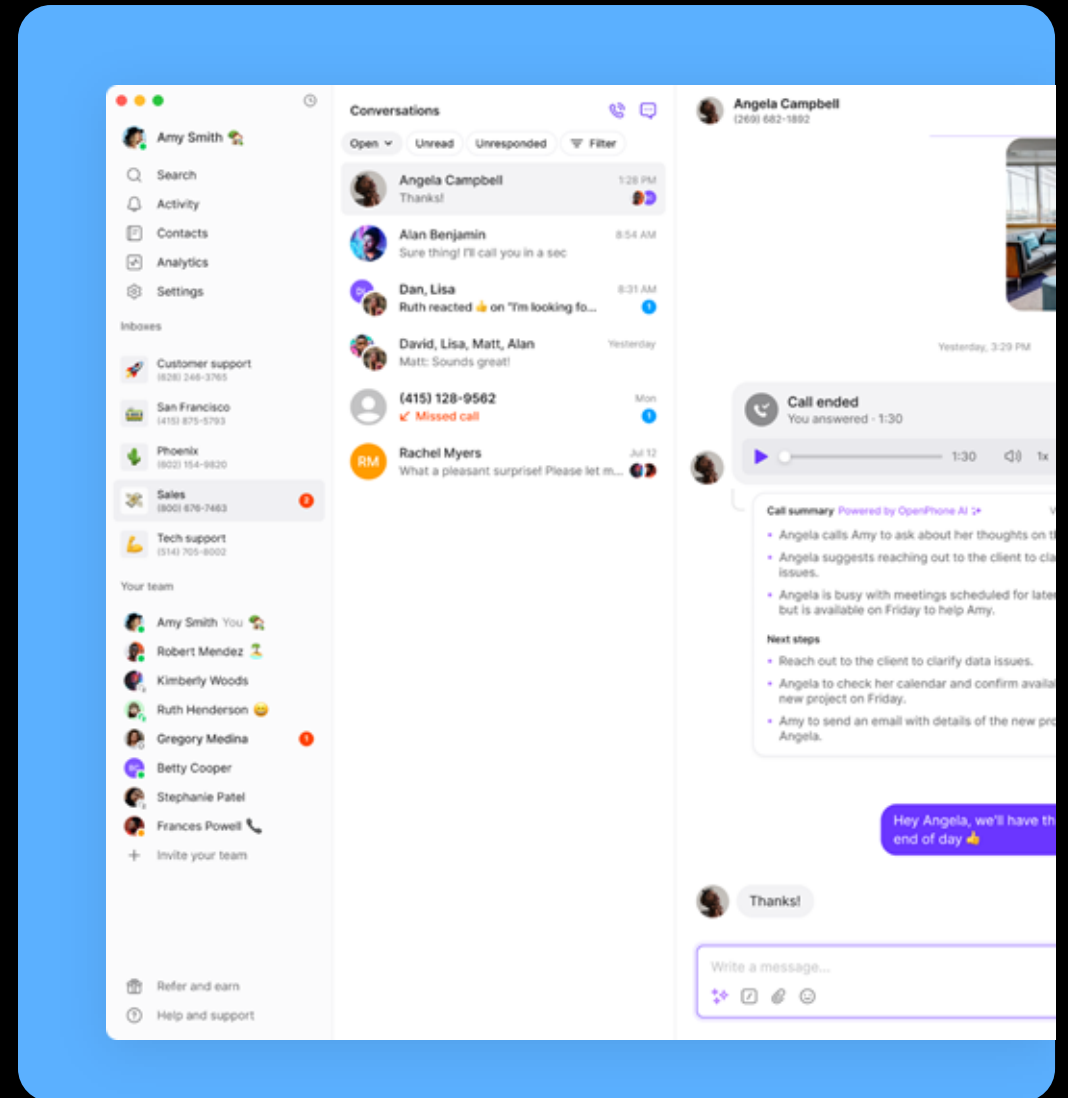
Amy Smith 🏡

Search
Activity
Contacts
Analytics
Settings

Inboxes

Customer support
(628) 246-3765

San Francisco
(415) 875-5793

Phoenix
(602) 154-9820

Sales
(800) 676-7463
2

Tech support
(514) 705-6002

Your team

Amy Smith You 🏡
Robert Mendez 🏝
Kimberly Woods
Ruth Henderson 😀
Gregory Medina
1
Betty Cooper
Stephanie Patel
Frances Powell 📞
Invite your team

Refer and earn
Help and support

Conversations

Open
Unread
Unresponded
Filter

Angela Campbell
1:28 PM
Thanks!

Alan Benjamin
8:54 AM
Sure thing! I'll call you in a sec

Dan, Lisa
8:31 AM
Ruth reacted 👍 on "I'm looking fo...
1

David, Lisa, Matt, Alan
Yesterday
Matt: Sounds great!

(415) 128-9562
Mon
Missed call
1

RM
Rachel Myers
Jul 12
What a pleasant surprise! Please let m...

Angela Campbell
(269) 682-1892

Yesterday, 3:29 PM

Call ended
You answered · 1:30
1:30
1x

Call summary Powered by OpenPhone AI
• Angela calls Amy to ask about her thoughts on th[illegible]
• Angela suggests reaching out to the client to cla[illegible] issues.
• Angela is busy with meetings scheduled for late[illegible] but is available on Friday to help Amy.

Next steps
• Reach out to the client to clarify data issues.
• Angela to check her calendar and confirm availa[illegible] new project on Friday.
• Amy to send an email with details of the new pro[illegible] Angela.

Hey Angela, we'll have th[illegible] end of day 👍

Thanks!

Write a message...